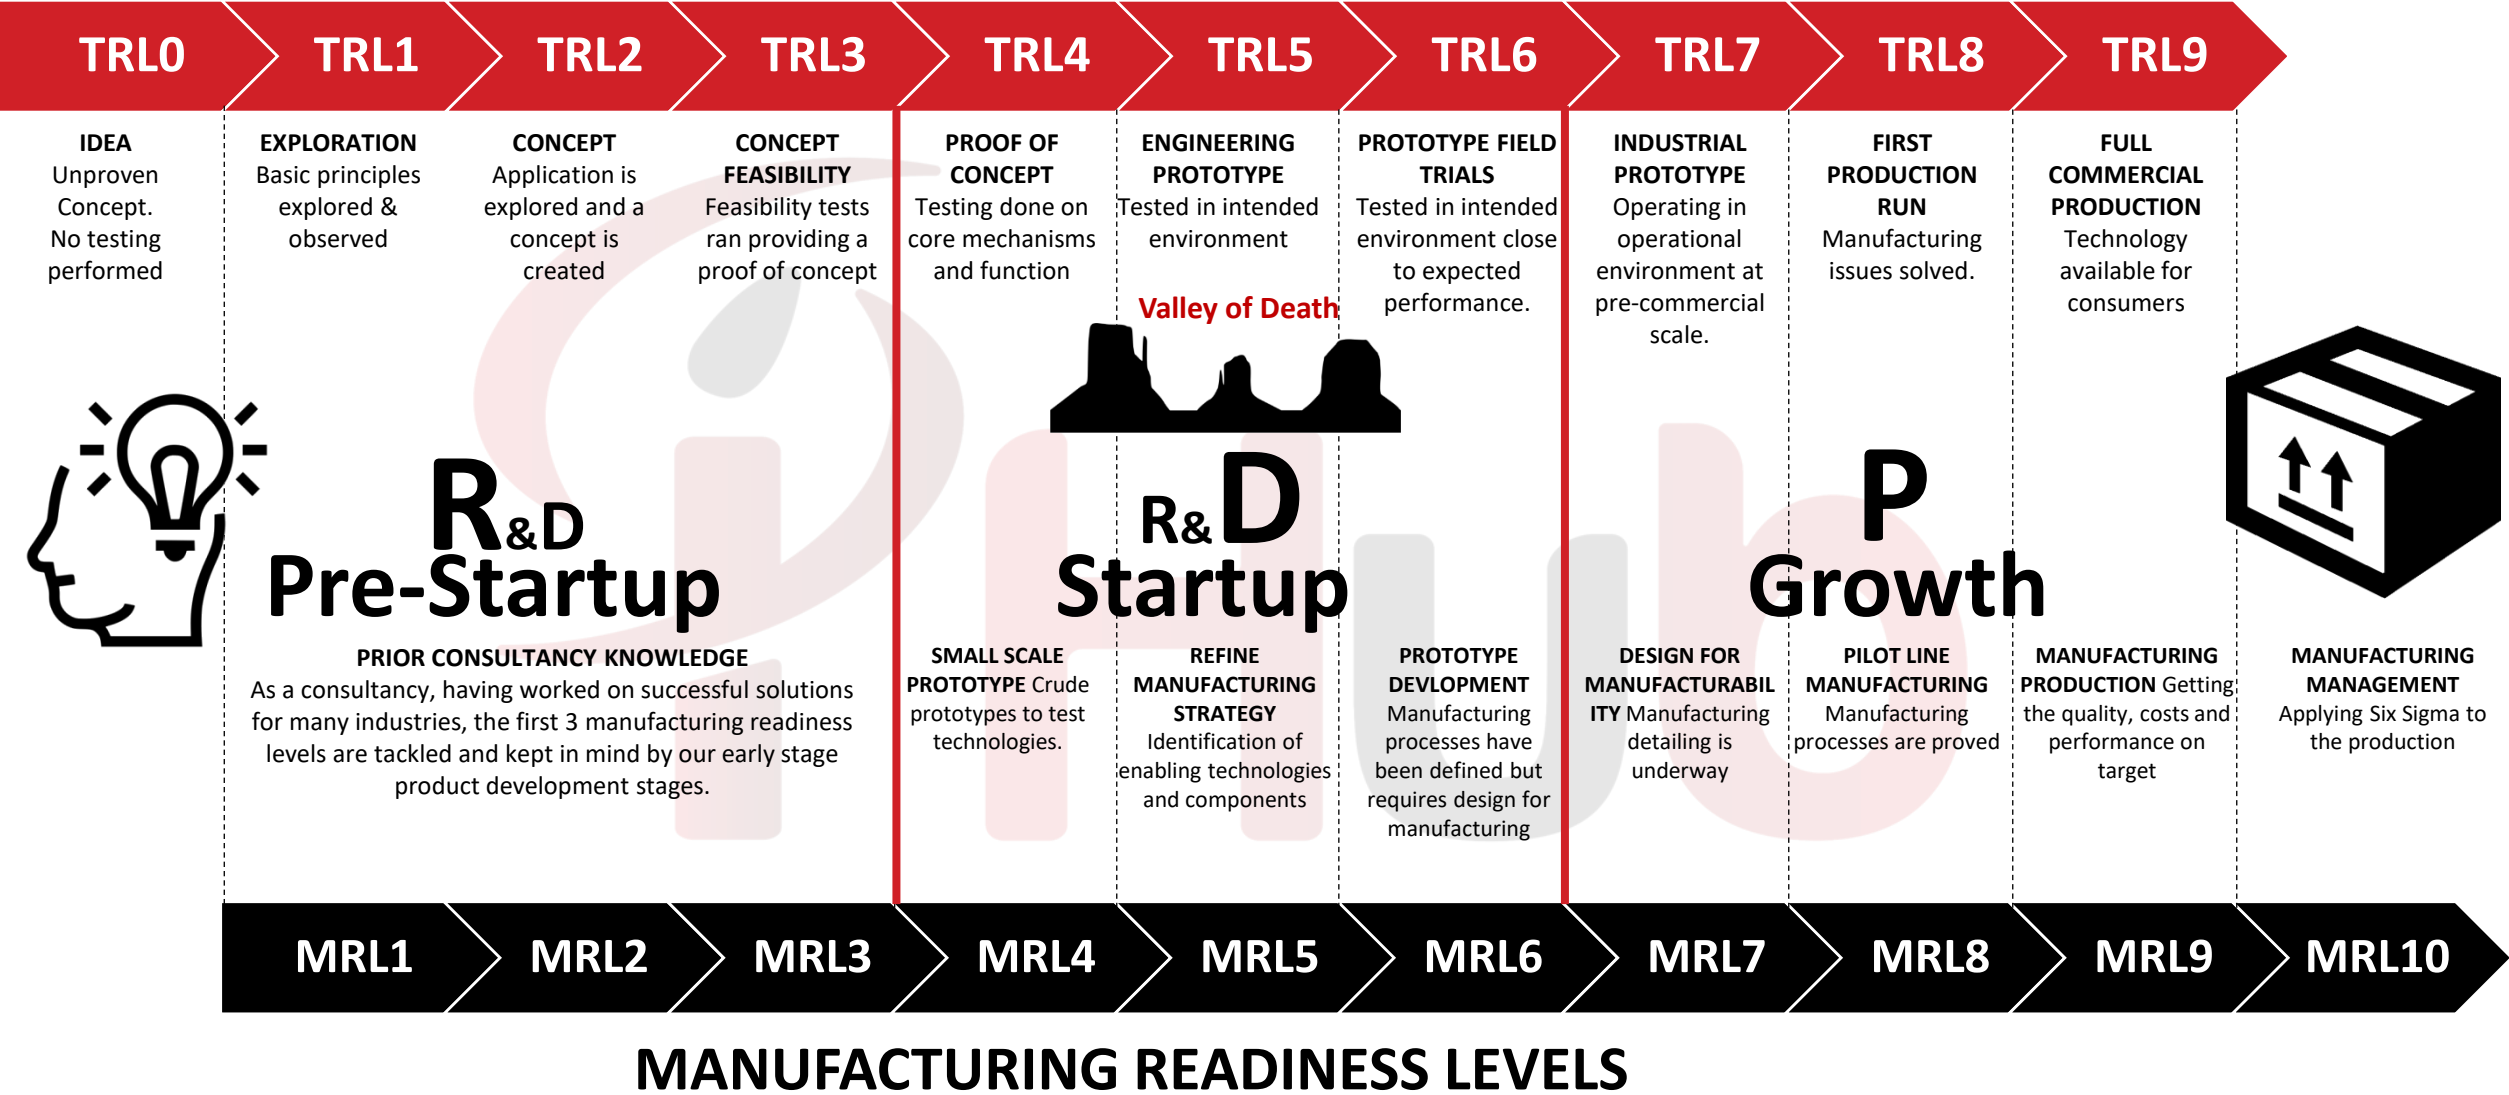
TRL0 TRL1 TRL2 TRL3 TRL4 TRL5 TRL6 TRL7 TRL8 TRL9

IDEA
Unproven Concept. No testing performed

EXPLORATION
Basic principles explored & observed

CONCEPT
Application is explored and a concept is created

CONCEPT FEASIBILITY
Feasibility tests ran providing a proof of concept

PROOF OF CONCEPT
Testing done on core mechanisms and function

ENGINEERING PROTOTYPE
Tested in intended environment

PROTOTYPE FIELD TRIALS
Tested in intended environment close to expected performance.

INDUSTRIAL PROTOTYPE
Operating in operational environment at pre-commercial scale.

FIRST PRODUCTION RUN
Manufacturing issues solved.

FULL COMMERCIAL PRODUCTION
Technology available for consumers

Valley of Death

R&D
Pre-Startup

R&D
Startup

P
Growth

PRIOR CONSULTANCY KNOWLEDGE
As a consultancy, having worked on successful solutions for many industries, the first 3 manufacturing readiness levels are tackled and kept in mind by our early stage product development stages.

SMALL SCALE PROTOTYPE Crude prototypes to test technologies.

REFINE MANUFACTURING STRATEGY
Identification of enabling technologies and components

PROTOTYPE DEVLOPMENT
Manufacturing processes have been defined but requires design for manufacturing

DESIGN FOR MANUFACTURABILITY Manufacturing detailing is underway

PILOT LINE MANUFACTURING
Manufacturing processes are proved

MANUFACTURING PRODUCTION Getting the quality, costs and performance on target

MANUFACTURING MANAGEMENT
Applying Six Sigma to the production

MRL1 MRL2 MRL3 MRL4 MRL5 MRL6 MRL7 MRL8 MRL9 MRL10

MANUFACTURING READINESS LEVELS